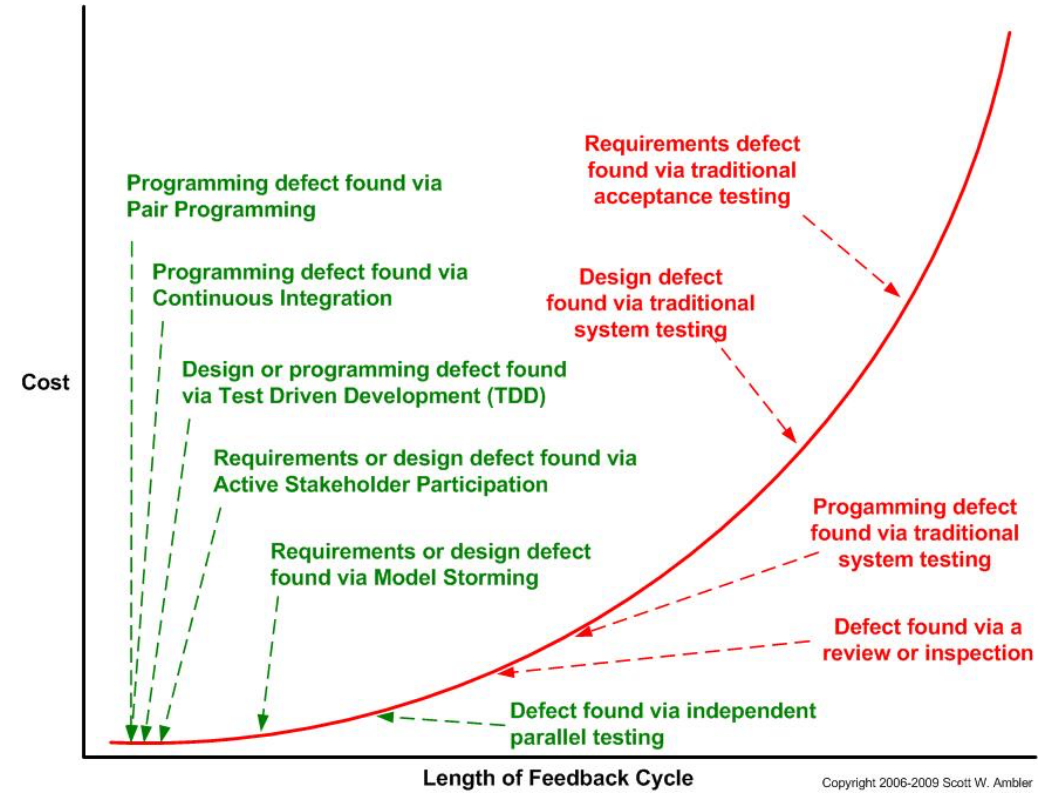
Cost

Programming defect found via Pair Programming

Programming defect found via Continuous Integration

Design or programming defect found via Test Driven Development (TDD)

Requirements or design defect found via Active Stakeholder Participation

Requirements or design defect found via Model Storming

Requirements defect found via traditional acceptance testing

Design defect found via traditional system testing

Progamming defect found via traditional system testing

Defect found via a review or inspection

Defect found via independent parallel testing

Length of Feedback Cycle

Copyright 2006-2009 Scott W. Ambler